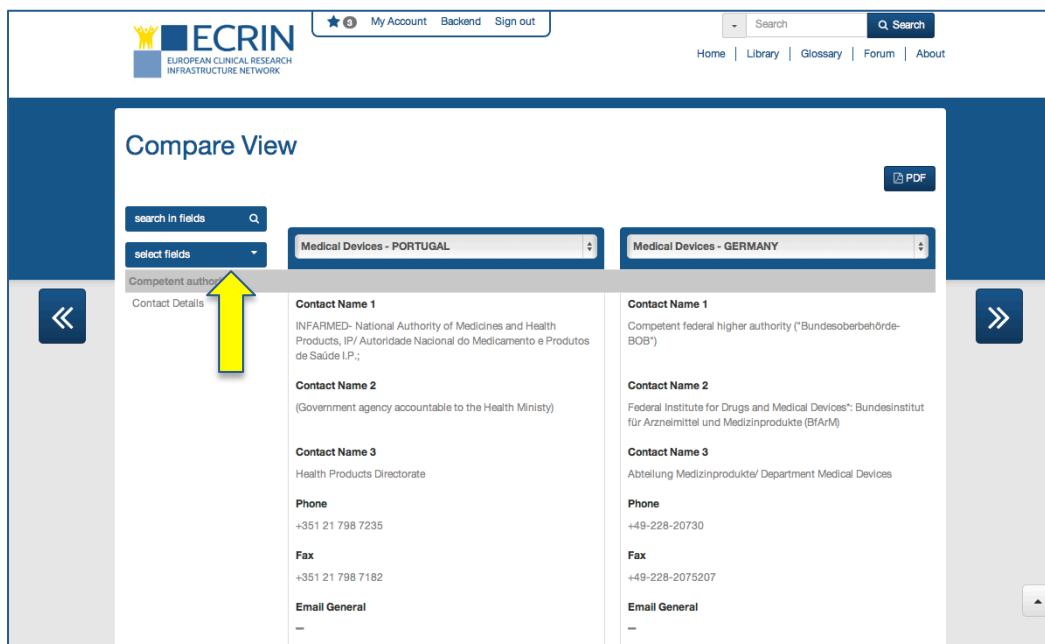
ECRIN
EUROPEAN CLINICAL RESEARCH INFRASTRUCTURE NETWORK

3 My Account Backend Sign out

Search Search

Home | Library | Glossary | Forum | About

Compare View

PDF

search in fields

select fields

Competent authori

Contact Details

«

»

Medical Devices - PORTUGAL

Contact Name 1
INFARMED- National Authority of Medicines and Health Products, IP/ Autoridade Nacional do Medicamento e Produtos de Saúde I.P.;

Contact Name 2
(Government agency accountable to the Health Ministy)

Contact Name 3
Health Products Directorate

Phone
+351 21 798 7235

Fax
+351 21 798 7182

Email General
–

Medical Devices - GERMANY

Contact Name 1
Competent federal higher authority ("Bundesoberbehörde-BOB")

Contact Name 2
Federal Institute for Drugs and Medical Devices": Bundesinstitut für Arzneimittel und Medizinprodukte (BfArM)

Contact Name 3
Abteilung Medizinprodukte/ Department Medical Devices

Phone
+49-228-20730

Fax
+49-228-2075207

Email General
–